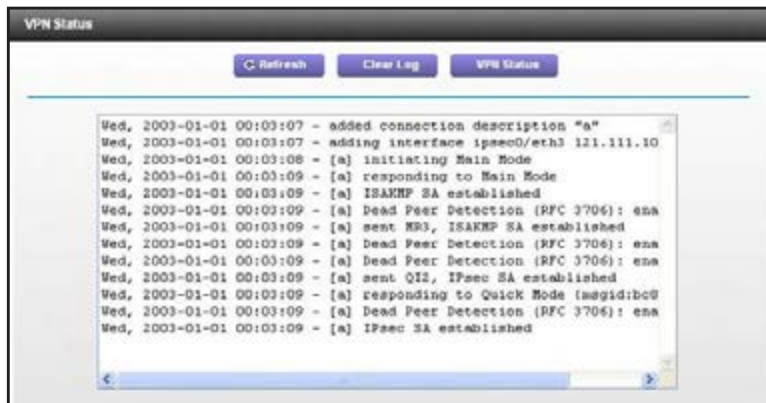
VPN Status

Refresh Clear Log VPN Status

Wed, 2003-01-01 00:03:07 - added connection description "a"
Wed, 2003-01-01 00:03:07 - adding interface ipsec0/eth3 121.111.10
Wed, 2003-01-01 00:03:08 - [a] initiating Main Mode
Wed, 2003-01-01 00:03:09 - [a] responding to Main Mode
Wed, 2003-01-01 00:03:09 - [a] ISAKMP SA established
Wed, 2003-01-01 00:03:09 - [a] Dead Peer Detection (RFC 3706): ena
Wed, 2003-01-01 00:03:09 - [a] sent MR3, ISAKMP SA established
Wed, 2003-01-01 00:03:09 - [a] Dead Peer Detection (RFC 3706): ena
Wed, 2003-01-01 00:03:09 - [a] Dead Peer Detection (RFC 3706): ena
Wed, 2003-01-01 00:03:09 - [a] sent QI2, IPsec SA established
Wed, 2003-01-01 00:03:09 - [a] responding to Quick Mode (msgid:bc0
Wed, 2003-01-01 00:03:09 - [a] Dead Peer Detection (RFC 3706): ena
Wed, 2003-01-01 00:03:09 - [a] IPsec SA established